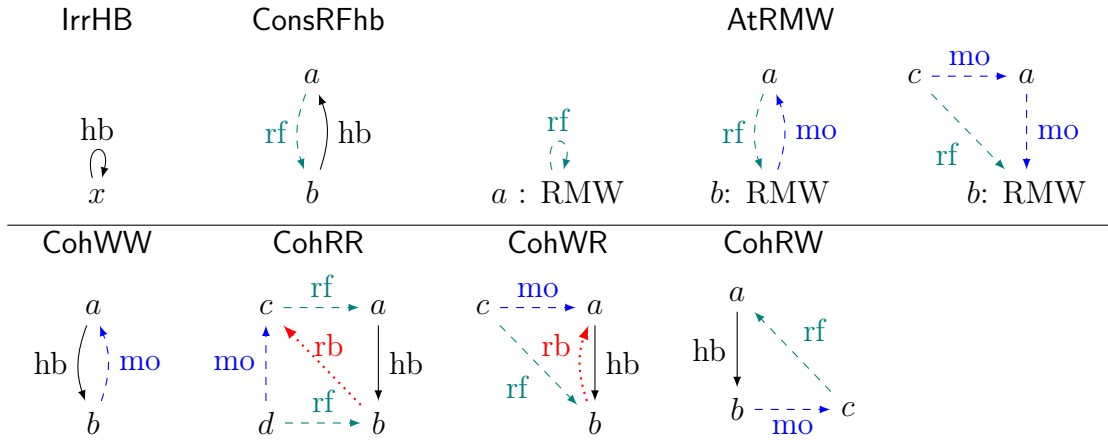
IrrHB

hb
$x$

ConsRFhb

$a$
rf
hb
$b$

rf
$a$ : RMW

AtRMW

$a$
rf
mo
$b$: RMW

$c$
mo
$a$
rf
mo
$b$: RMW

CohWW

$a$
hb
mo
$b$

CohRR

$c$
rf
$a$
mo
rb
hb
$d$
rf
$b$

CohWR

$c$
mo
$a$
rb
hb
rf
$b$

CohRW

$a$
hb
rf
$b$
mo
$c$